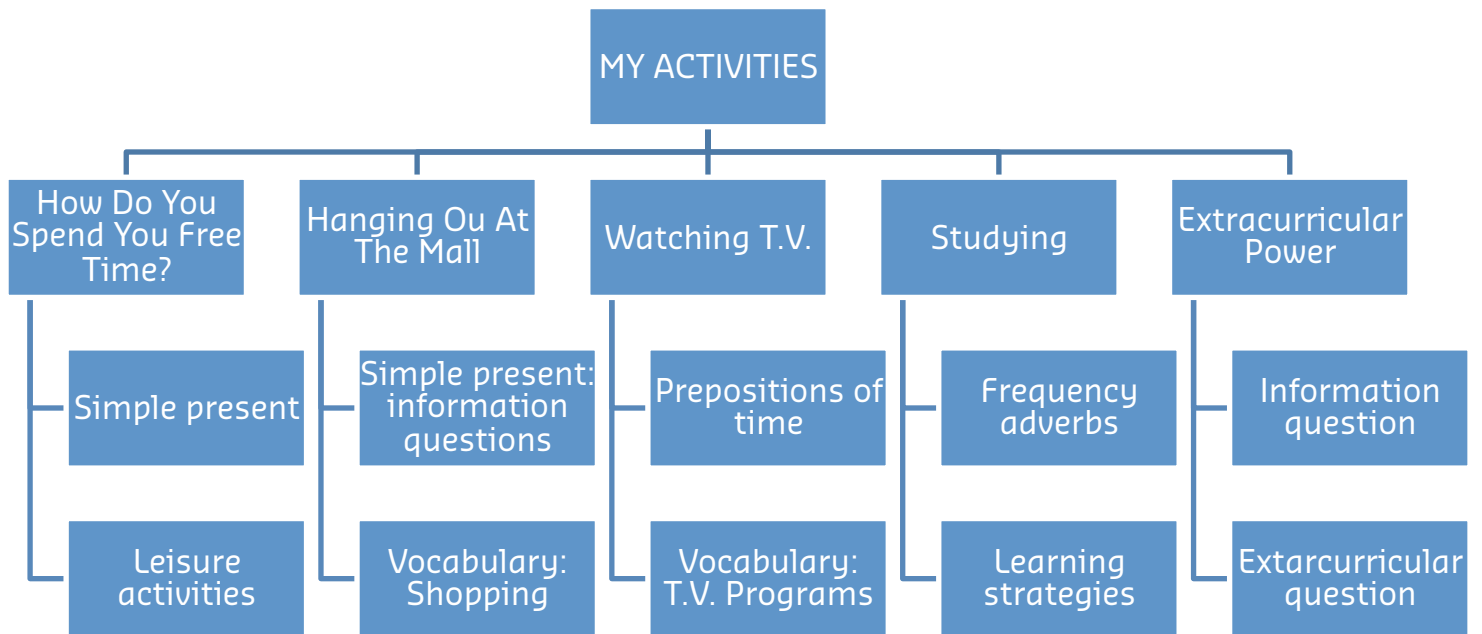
MY ACTIVITIES

How Do You Spend You Free Time?

Simple present

Leisure activities

Hanging Ou At The Mall

Simple present: information questions

Vocabulary: Shopping

Watching T.V.

Prepositions of time

Vocabulary: T.V. Programs

Studying

Frequency adverbs

Learning strategies

Extracurricular Power

Information question

Extarcurricular question